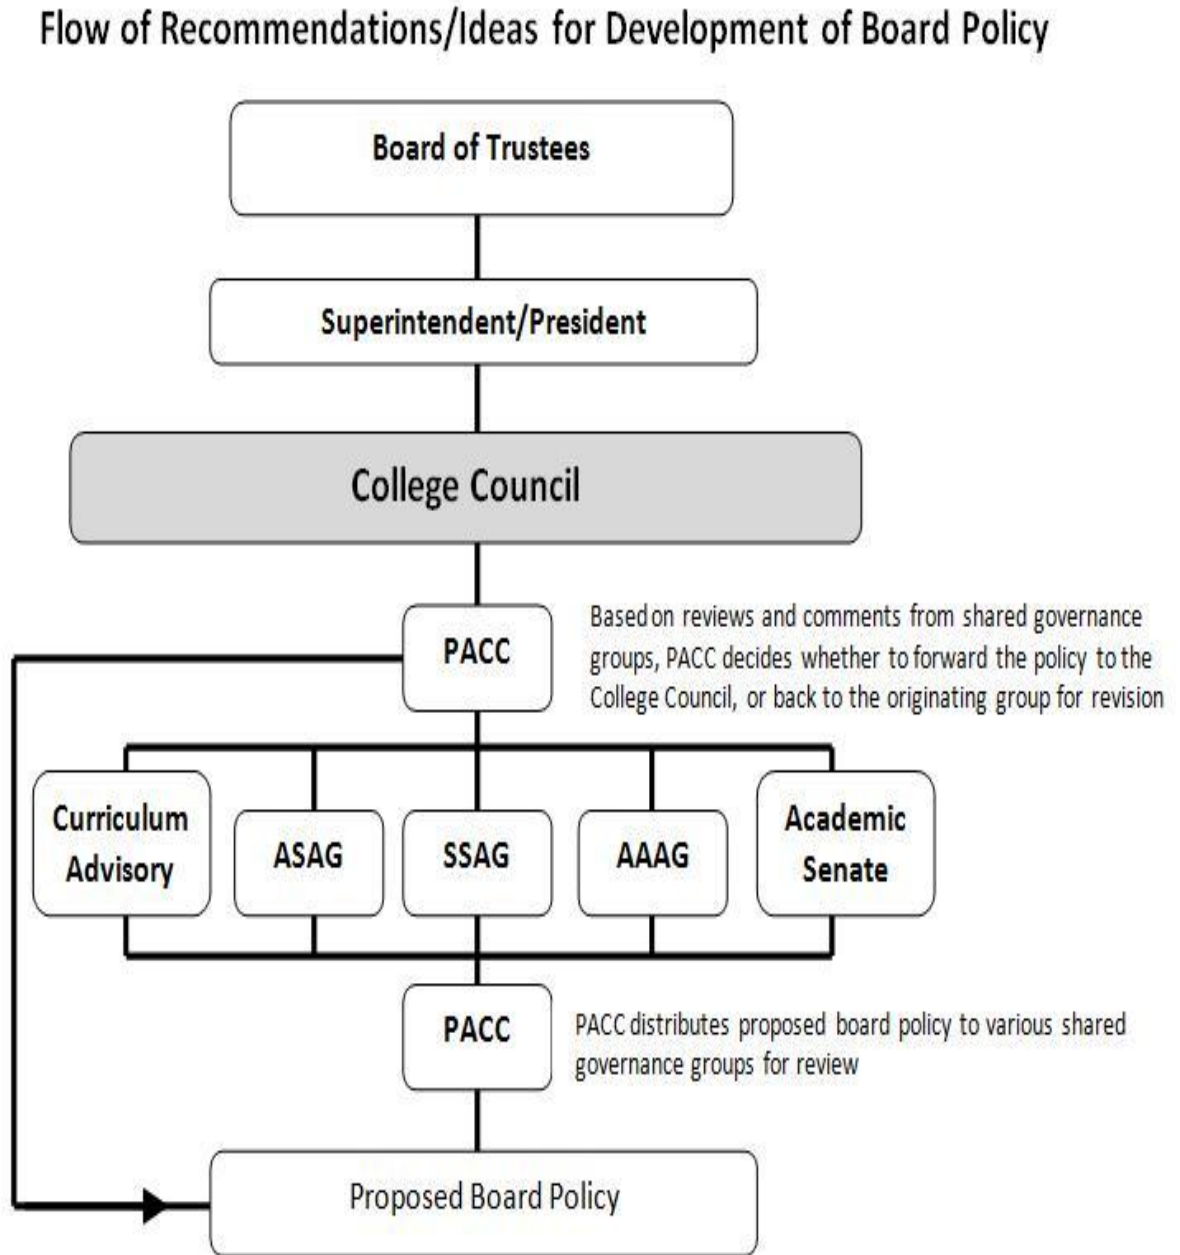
Flow of Recommendations/Ideas for Development of Board Policy

Board of Trustees

Superintendent/President

College Council

PACC

Based on reviews and comments from shared governance groups, PACC decides whether to forward the policy to the College Council, or back to the originating group for revision

Curriculum Advisory

ASAG

SSAG

AAAG

Academic Senate

PACC

PACC distributes proposed board policy to various shared governance groups for review

Proposed Board Policy